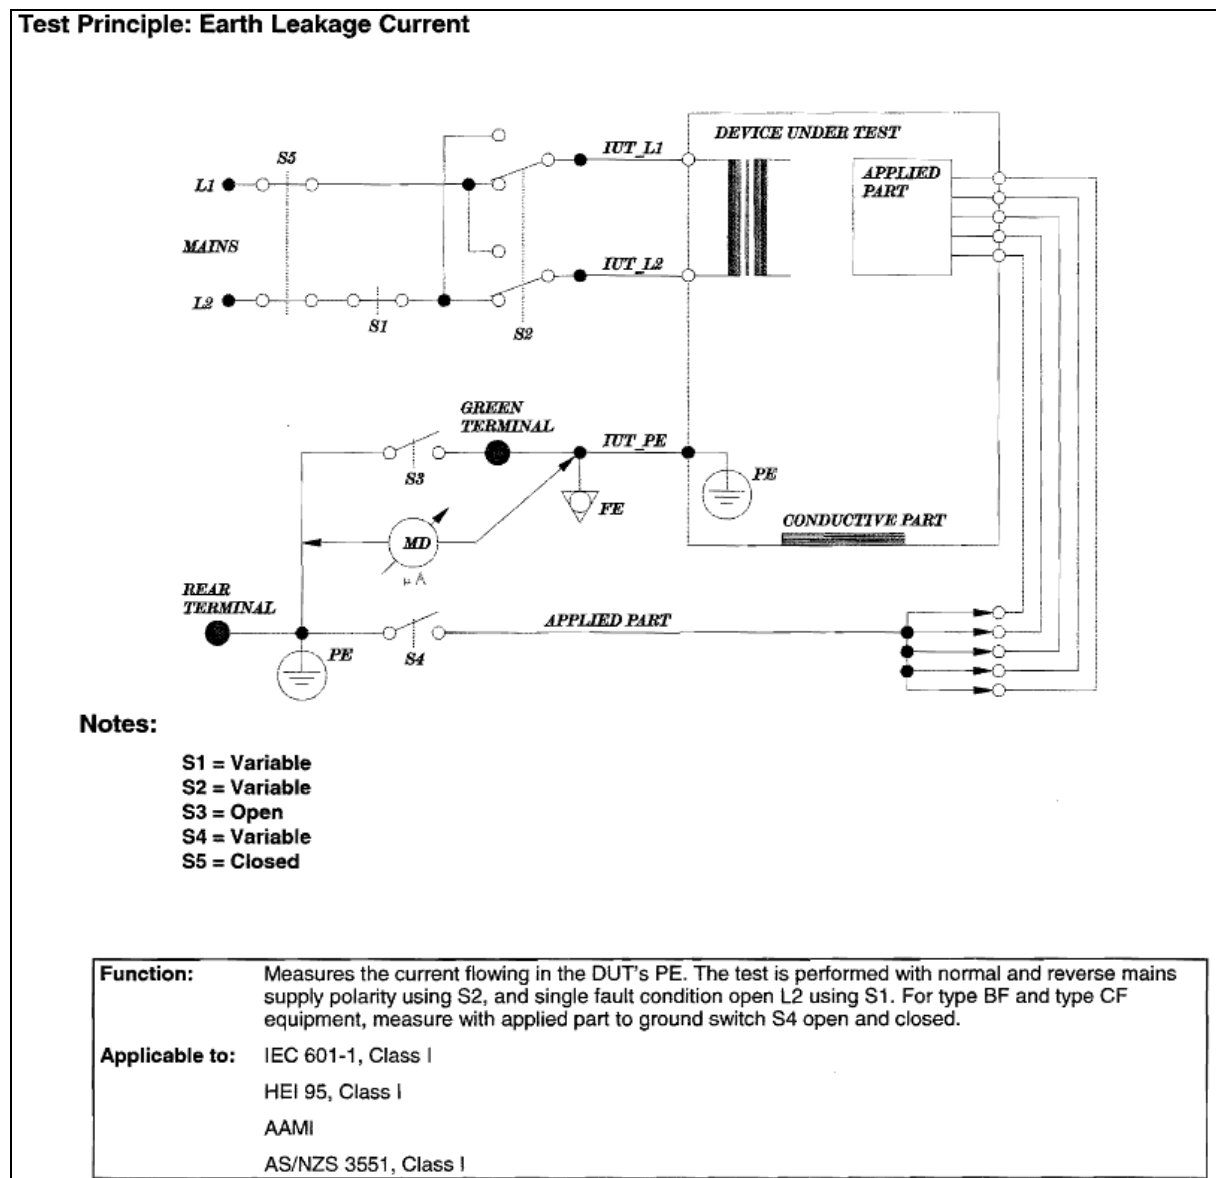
Test Principle: Earth Leakage Current

DEVICE UNDER TEST

IUT_L1

S5

L1

APPLIED PART

MAINS

IUT_L2

L2

S1

S2

GREEN TERMINAL

IUT_PE

S3

PE

FE

CONDUCTIVE PART

MD

µA

REAR TERMINAL

APPLIED PART

PE

S4

Notes:

S1 = Variable
S2 = Variable
S3 = Open
S4 = Variable
S5 = Closed

| | |
|---|---|
| Function: | Measures the current flowing in the DUT's PE. The test is performed with normal and reverse mains supply polarity using S2, and single fault condition open L2 using S1. For type BF and type CF equipment, measure with applied part to ground switch S4 open and closed. |
| Applicable to: | IEC 601-1, Class I |
| | HEI 95, Class I |
| | AAMI |
| | AS/NZS 3551, Class I |